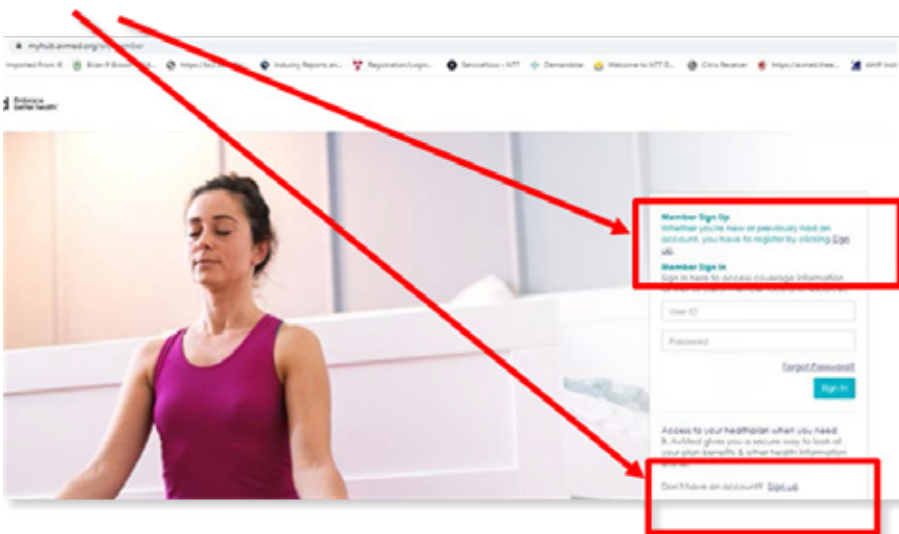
myhub.avmed.org/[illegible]member

Imported From IE   Brian P Brown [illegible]   https://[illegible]   Industry Reports an...   Registration/Login...   ServiceNow - NTT   Demandstar   Welcome to NTT D...   Citrix Receiver   https://avmed.thee...   AHIP Insti

Balance better health

Member Sign Up
Whether you're new or previously had an account, you have to register by clicking Sign up.

Member Sign In
Sign in here to access coverage information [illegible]

User ID

Password

Forgot Password?

Sign In

Access to your healthplan when you need it. AvMed gives you a secure way to look at your plan benefits & other health information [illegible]

Don't have an account? Sign up